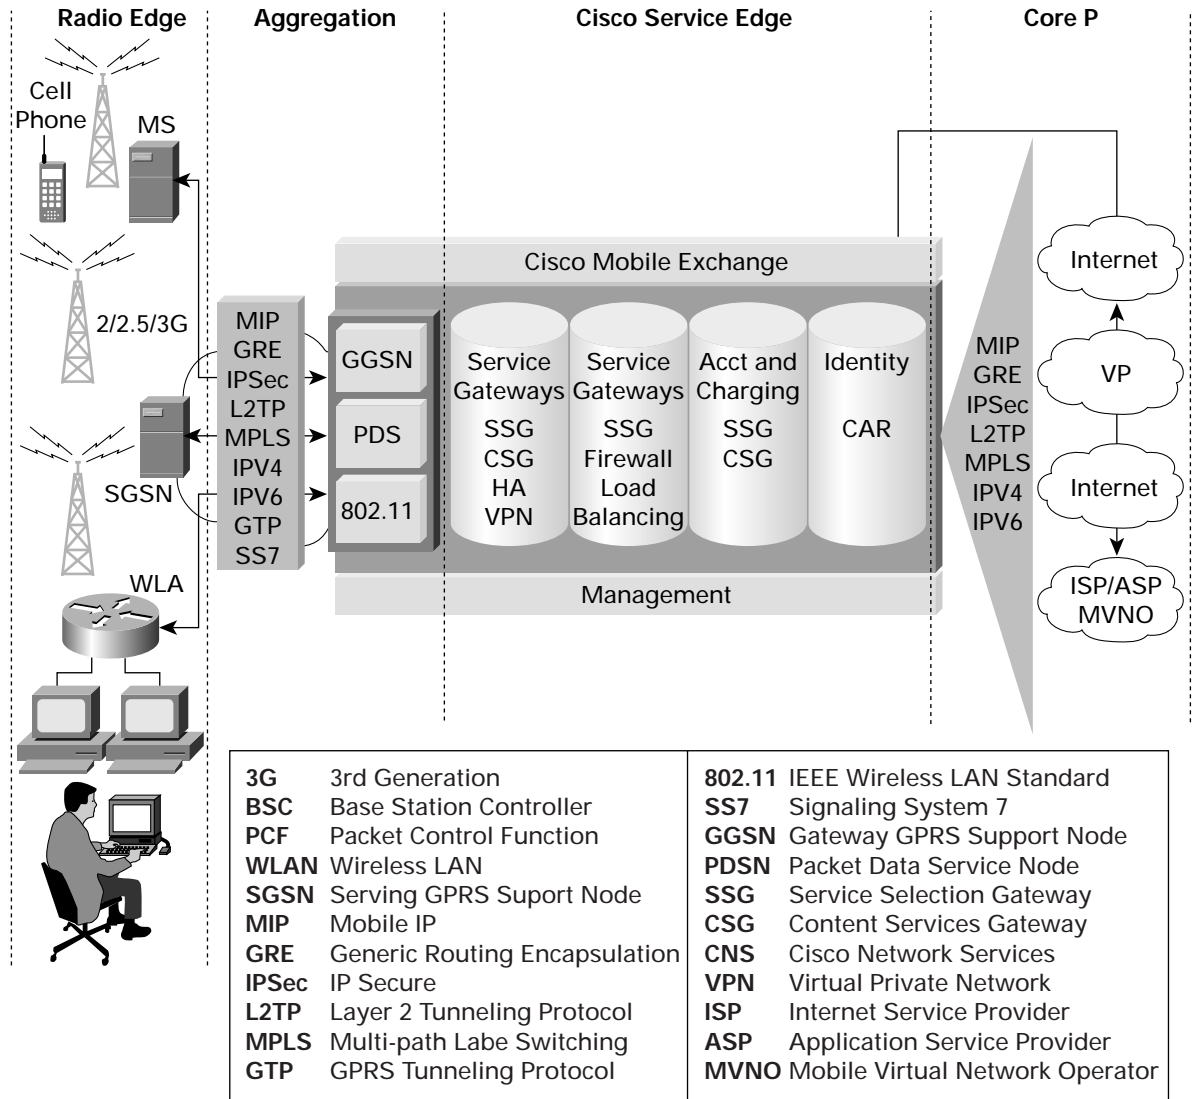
Radio Edge
Aggregation
Cisco Service Edge
Core P

Cell Phone
MS
2/2.5/3G
SGSN
WLA

MIP
GRE
IPSec
L2TP
MPLS
IPV4
IPV6
GTP
SS7

Cisco Mobile Exchange

GGSN
PDS
802.11

Service Gateways
SSG
CSG
HA
VPN

Service Gateways
SSG
Firewall
Load Balancing

Acct and Charging
SSG
CSG

Identity
CAR

Management

MIP
GRE
IPSec
L2TP
MPLS
IPV4
IPV6

Internet
VP
Internet
ISP/ASP MVNO

| | | | |
|---|---|---|---|
| **3G** | 3rd Generation | **802.11** | IEEE Wireless LAN Standard |
| **BSC** | Base Station Controller | **SS7** | Signaling System 7 |
| **PCF** | Packet Control Function | **GGSN** | Gateway GPRS Support Node |
| **WLAN** | Wireless LAN | **PDSN** | Packet Data Service Node |
| **SGSN** | Serving GPRS Suport Node | **SSG** | Service Selection Gateway |
| **MIP** | Mobile IP | **CSG** | Content Services Gateway |
| **GRE** | Generic Routing Encapsulation | **CNS** | Cisco Network Services |
| **IPSec** | IP Secure | **VPN** | Virtual Private Network |
| **L2TP** | Layer 2 Tunneling Protocol | **ISP** | Internet Service Provider |
| **MPLS** | Multi-path Labe Switching | **ASP** | Application Service Provider |
| **GTP** | GPRS Tunneling Protocol | **MVNO** | Mobile Virtual Network Operator |